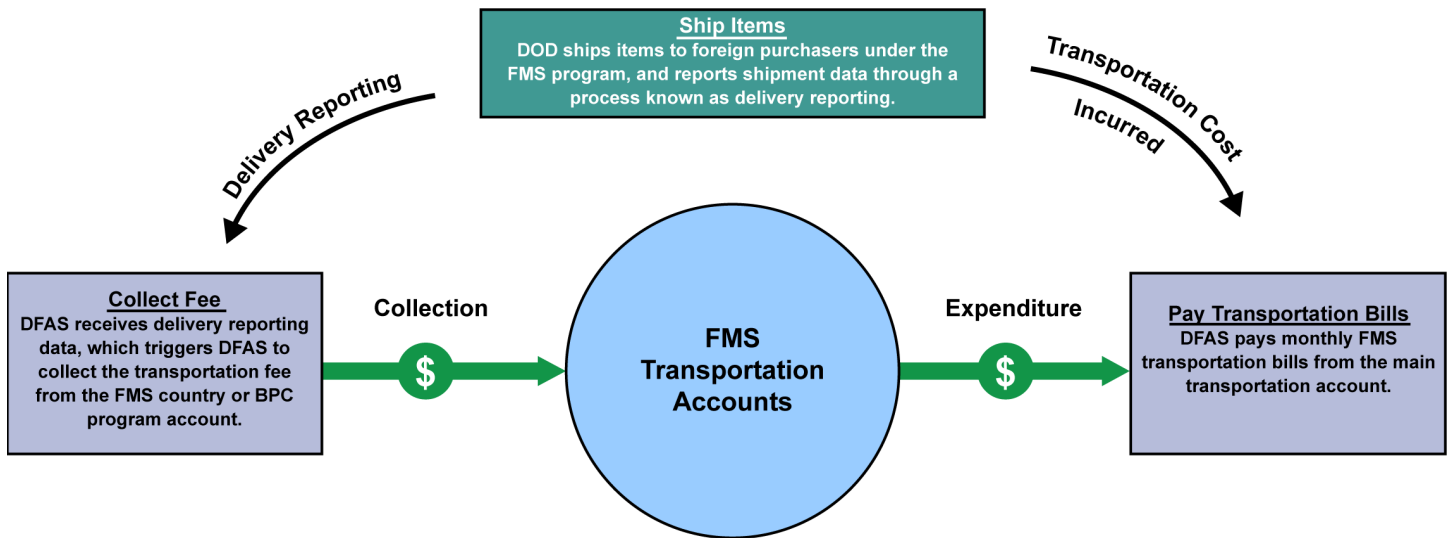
Ship Items
DOD ships items to foreign purchasers under the FMS program, and reports shipment data through a process known as delivery reporting.

Delivery Reporting

Transportation Cost Incurred

Collect Fee
DFAS receives delivery reporting data, which triggers DFAS to collect the transportation fee from the FMS country or BPC program account.

Collection

$

FMS Transportation Accounts

Expenditure

$

Pay Transportation Bills
DFAS pays monthly FMS transportation bills from the main transportation account.